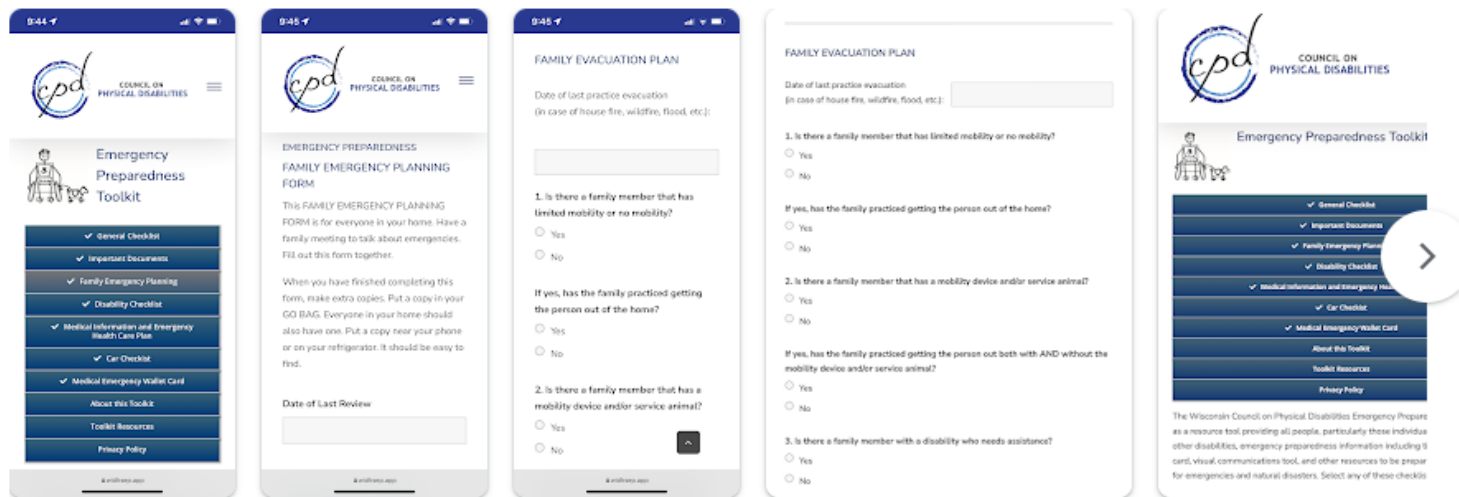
9:44

cpd COUNCIL ON PHYSICAL DISABILITIES

Emergency Preparedness Toolkit

✔ General Checklist
✔ Important Documents
✔ Family Emergency Planning
✔ Disability Checklist
✔ Medical Information and Emergency Health Care Plan
✔ Car Checklist
✔ Medical Emergency Wallet Card
About this Toolkit
Toolkit Resources
Privacy Policy

9:45

cpd COUNCIL ON PHYSICAL DISABILITIES

EMERGENCY PREPAREDNESS

FAMILY EMERGENCY PLANNING FORM

This FAMILY EMERGENCY PLANNING FORM is for everyone in your home. Have a family meeting to talk about emergencies. Fill out this form together.

When you have finished completing this form, make extra copies. Put a copy in your GO BAG. Everyone in your home should also have one. Put a copy near your phone or on your refrigerator. It should be easy to find.

Date of Last Review

9:45

FAMILY EVACUATION PLAN

Date of last practice evacuation (in case of house fire, wildfire, flood, etc.):

1. Is there a family member that has limited mobility or no mobility?
Yes
No

If yes, has the family practiced getting the person out of the home?
Yes
No

2. Is there a family member that has a mobility device and/or service animal?
Yes
No

FAMILY EVACUATION PLAN

Date of last practice evacuation (in case of house fire, wildfire, flood, etc.):

1. Is there a family member that has limited mobility or no mobility?
Yes
No

If yes, has the family practiced getting the person out of the home?
Yes
No

2. Is there a family member that has a mobility device and/or service animal?
Yes
No

If yes, has the family practiced getting the person out both with AND without the mobility device and/or service animal?
Yes
No

3. Is there a family member with a disability who needs assistance?
Yes
No

cpd COUNCIL ON PHYSICAL DISABILITIES

Emergency Preparedness Toolkit

✔ General Checklist
✔ Important Documents
✔ Family Emergency Plann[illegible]
✔ Disability Checklist
✔ Medical Information and Emergency Hea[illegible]
✔ Car Checklist
✔ Medical Emergency Wallet Card
About this Toolkit
Toolkit Resources
Privacy Policy

The Wisconsin Council on Physical Disabilities Emergency Prepare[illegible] as a resource tool providing all people, particularly those individua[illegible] other disabilities, emergency preparedness information including t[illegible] card, visual communications tool, and other resources to be prepar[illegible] for emergencies and natural disasters. Select any of these checkli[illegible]